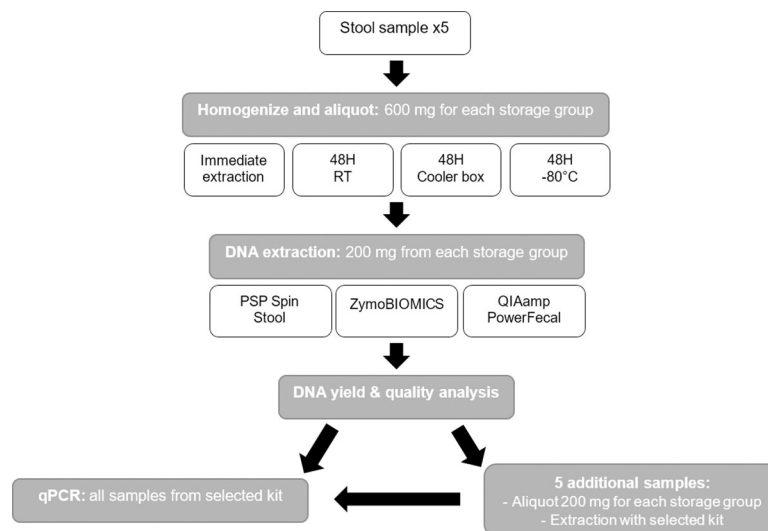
Stool sample x5

Homogenize and aliquot: 600 mg for each storage group

Immediate extraction

48H RT

48H Cooler box

48H -80°C

DNA extraction: 200 mg from each storage group

PSP Spin Stool

ZymoBIOMICS

QIAamp PowerFecal

DNA yield & quality analysis

5 additional samples:
- Aliquot 200 mg for each storage group
- Extraction with selected kit

qPCR: all samples from selected kit